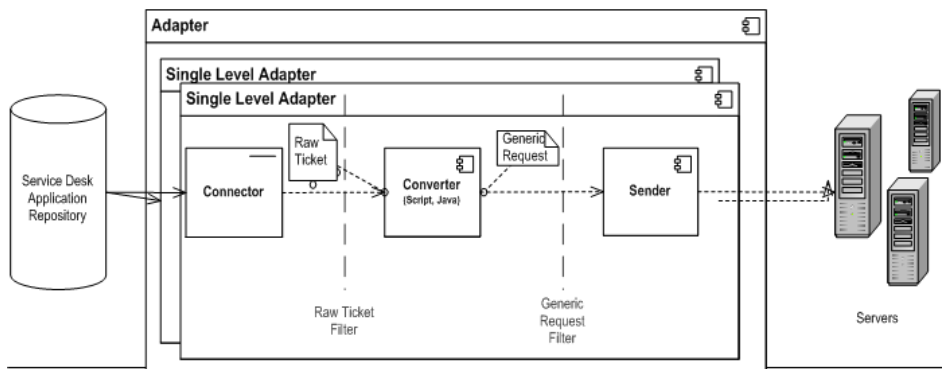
Adapter

Single Level Adapter

Single Level Adapter

Service Desk Application Repository

Raw Ticket

Connector

Generic Request

Converter (Script, Java)

Sender

Raw Ticket Filter

Generic Request Filter

Servers